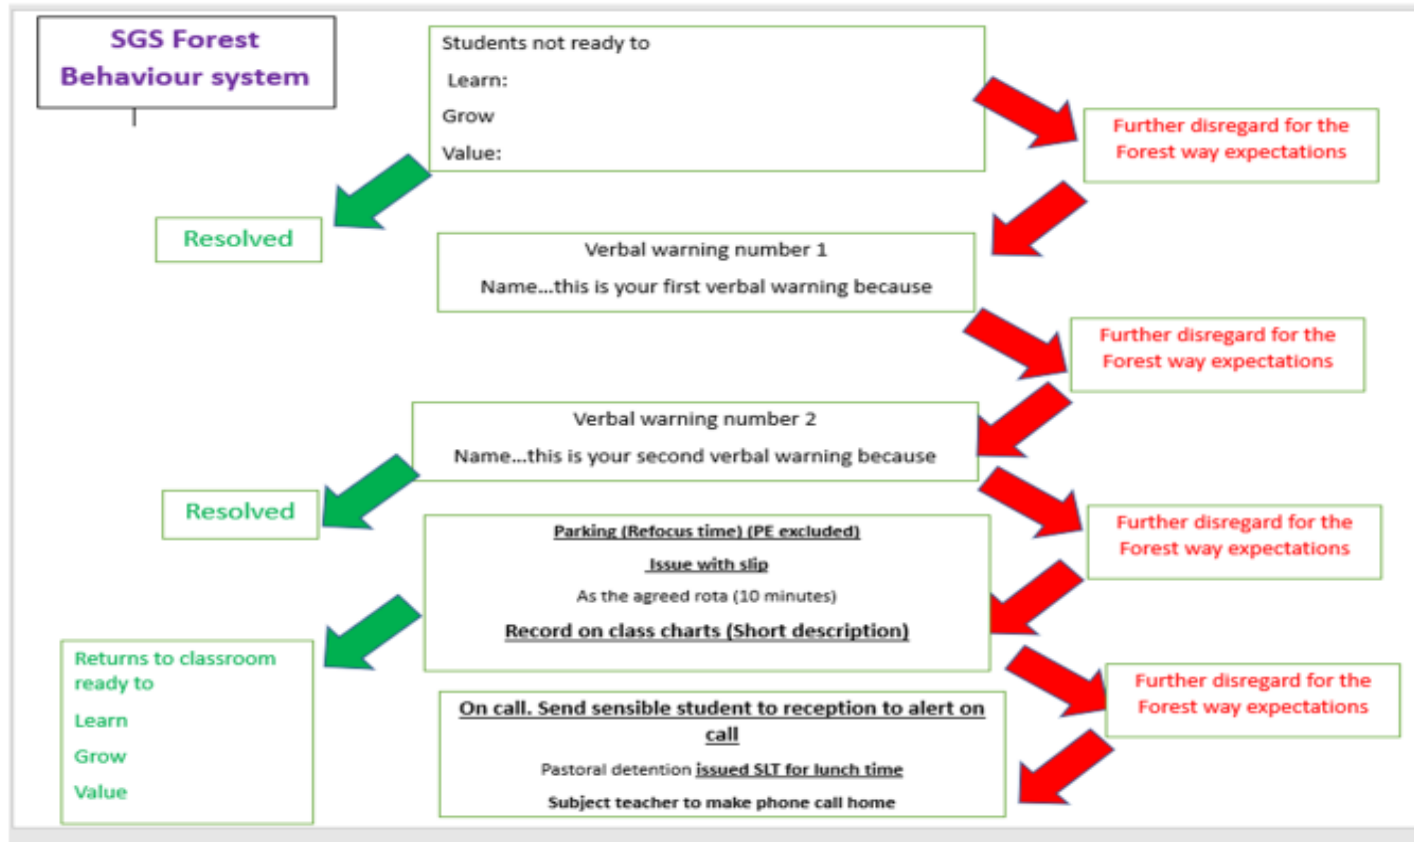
SGS Forest Behaviour system

Students not ready to

Learn:

Grow

Value:

Further disregard for the Forest way expectations

Resolved

Verbal warning number 1

Name…this is your first verbal warning because

Further disregard for the Forest way expectations

Verbal warning number 2

Name…this is your second verbal warning because

Resolved

Further disregard for the Forest way expectations

Parking (Refocus time) (PE excluded)

Issue with slip

As the agreed rota (10 minutes)

Record on class charts (Short description)

Returns to classroom ready to

Learn

Grow

Value

Further disregard for the Forest way expectations

On call. Send sensible student to reception to alert on call

Pastoral detention issued SLT for lunch time

Subject teacher to make phone call home